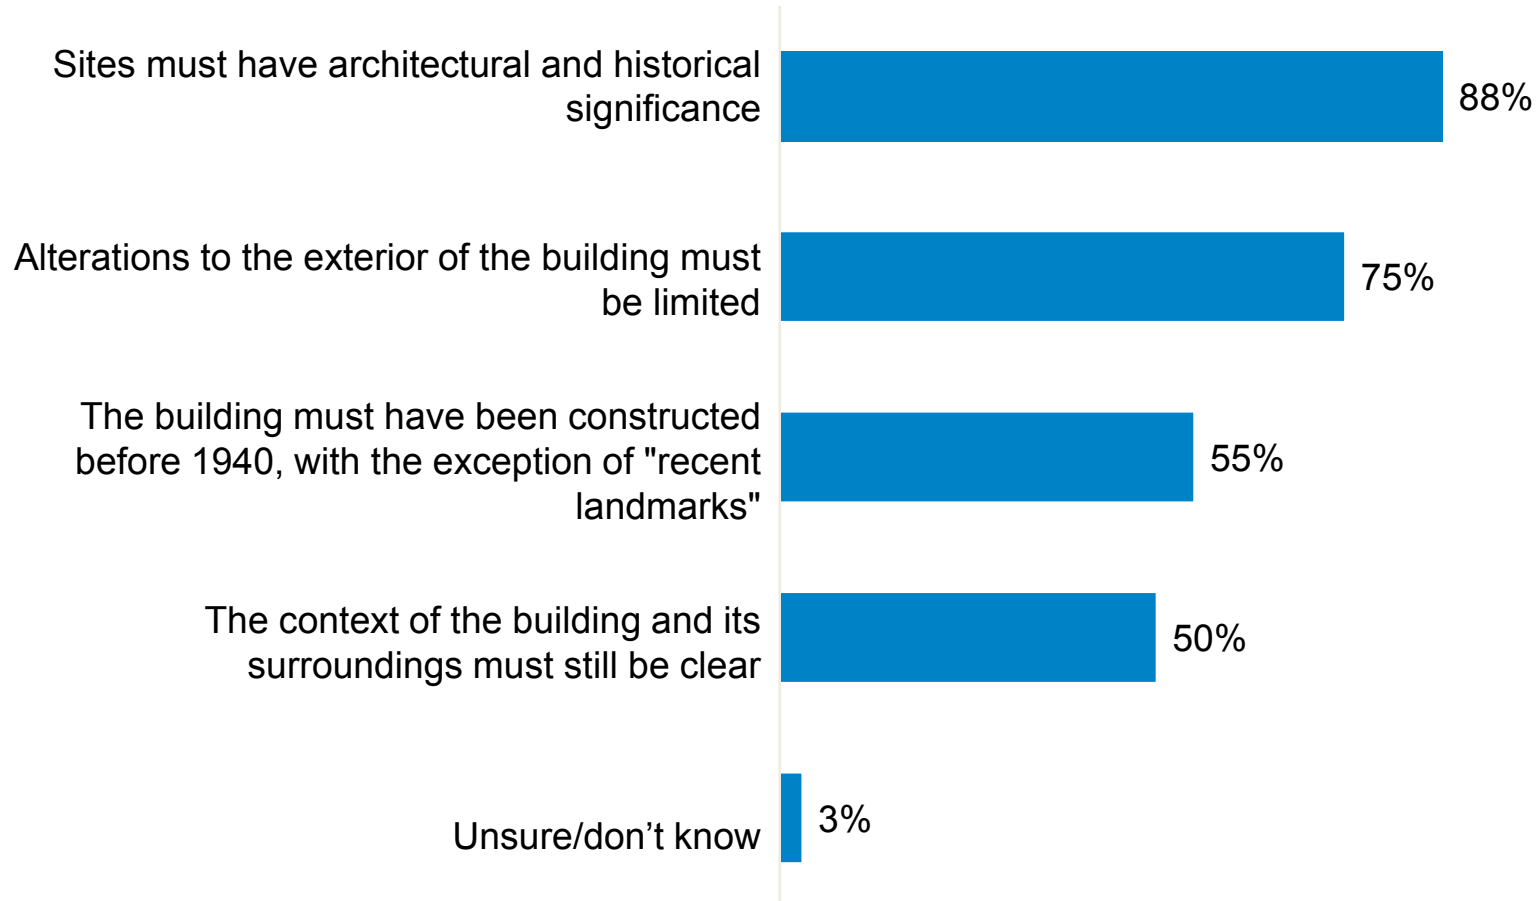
Sites must have architectural and historical significance

88%

Alterations to the exterior of the building must be limited

75%

The building must have been constructed before 1940, with the exception of "recent landmarks"

55%

The context of the building and its surroundings must still be clear

50%

Unsure/don’t know

3%